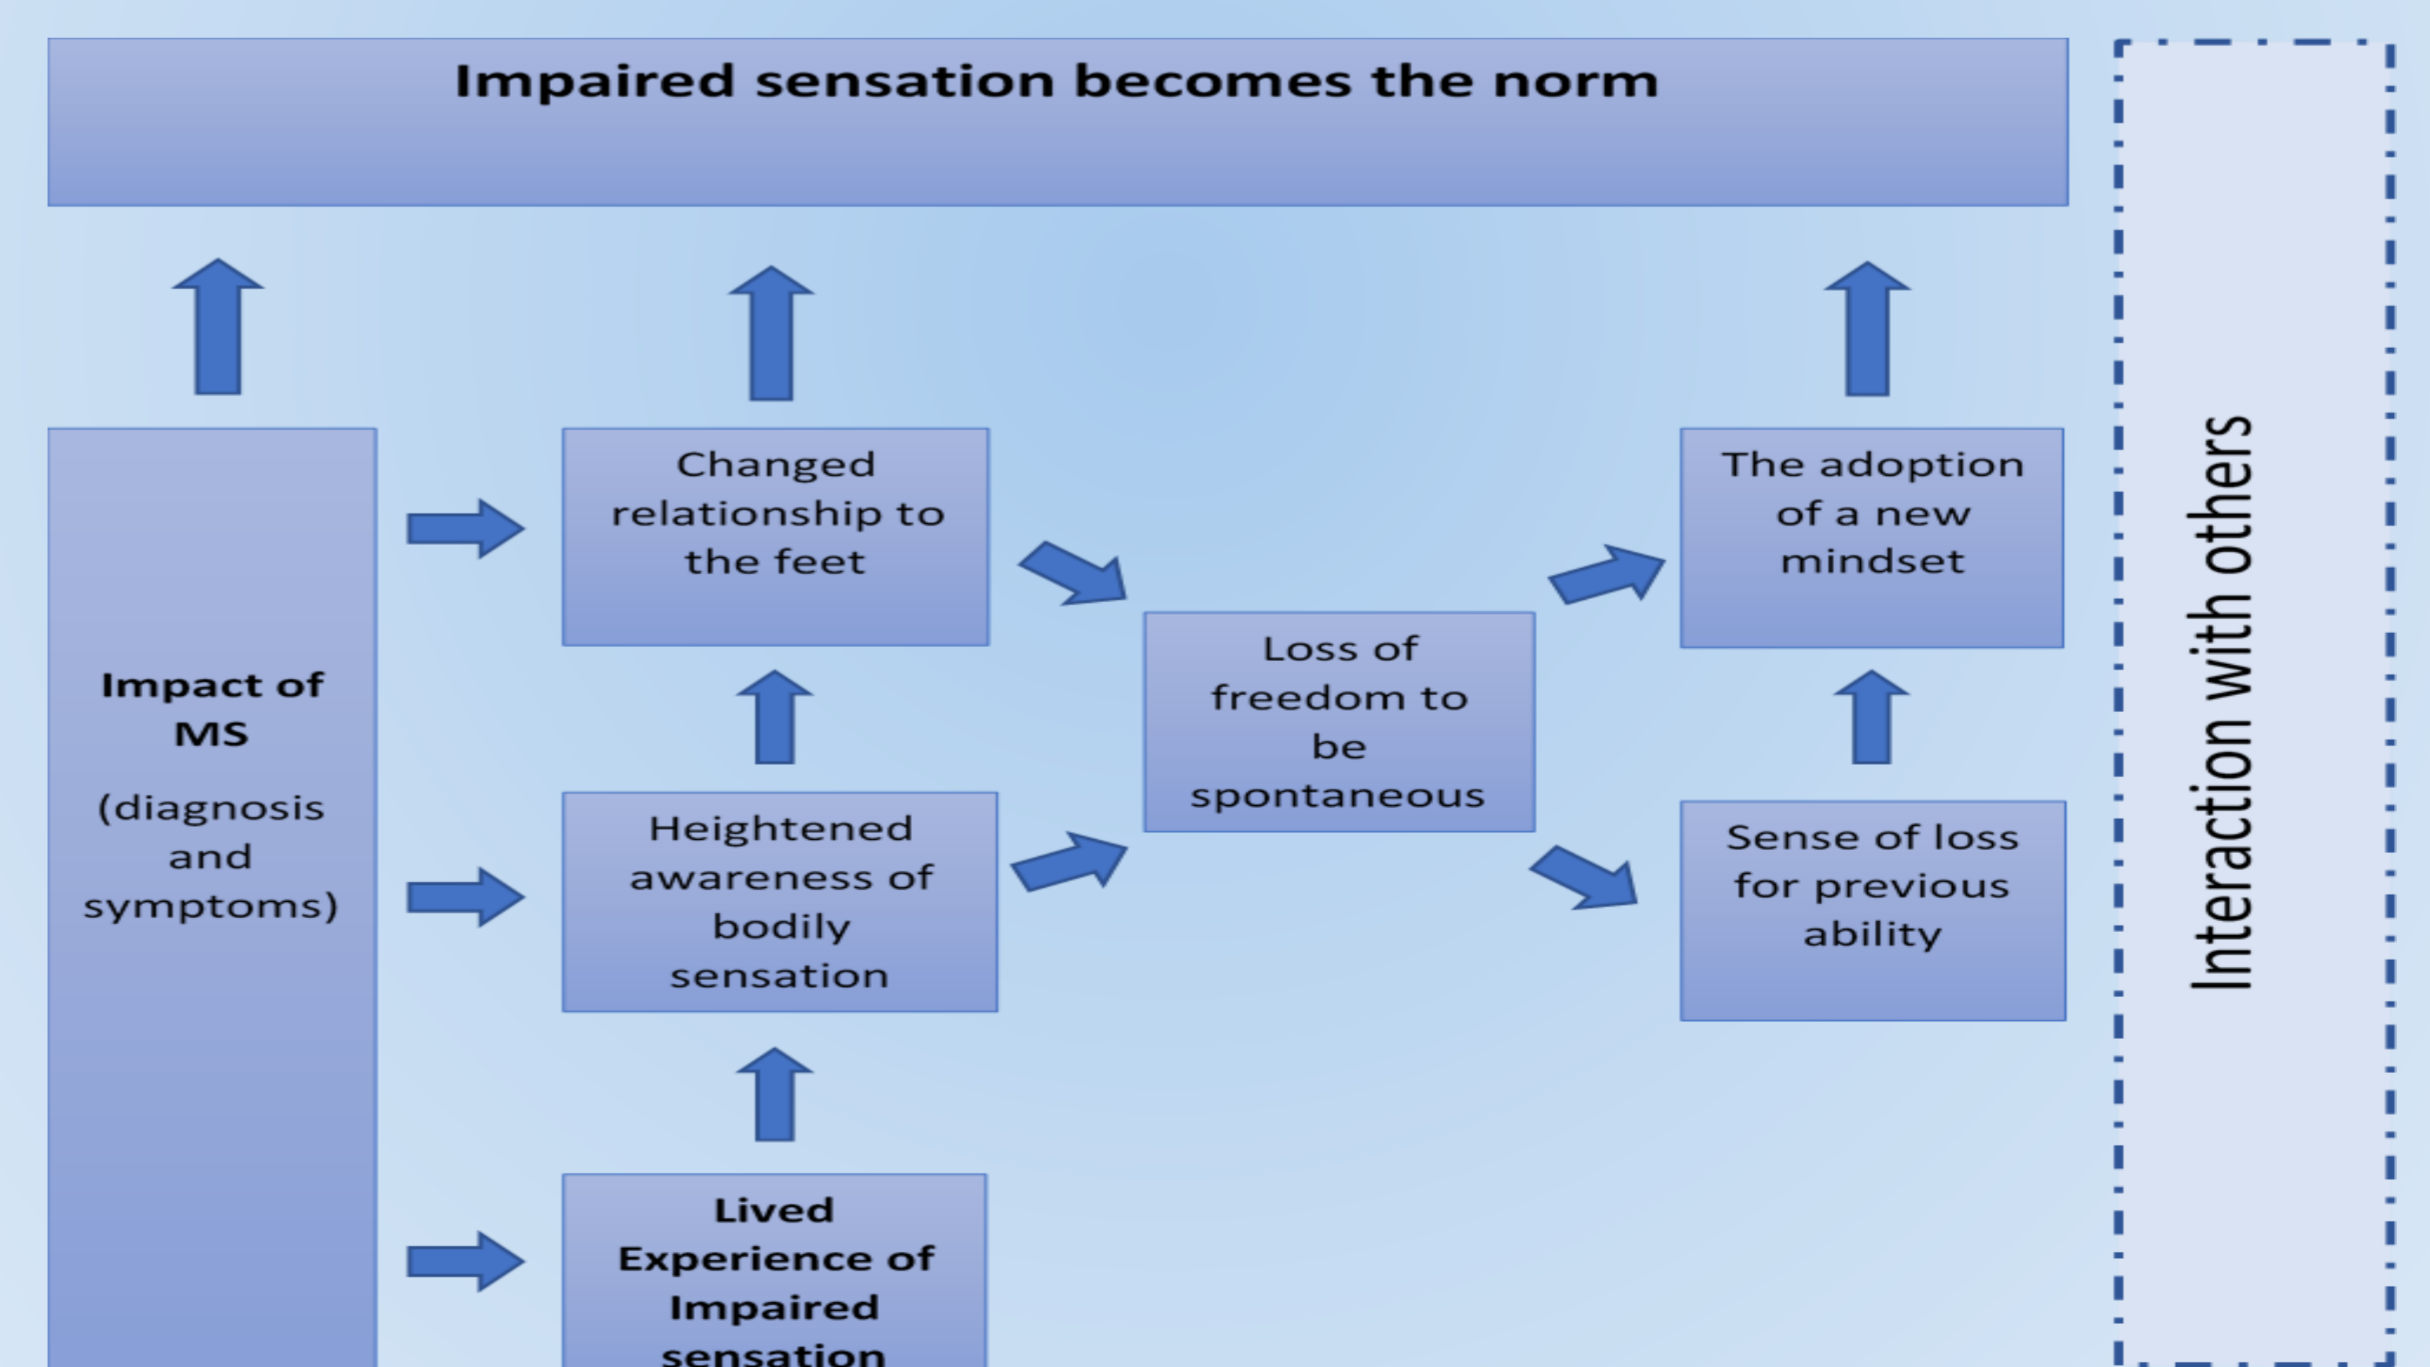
Impaired sensation becomes the norm

Impact of MS

(diagnosis and symptoms)

Changed relationship to the feet

Heightened awareness of bodily sensation

Lived Experience of Impaired sensation

Loss of freedom to be spontaneous

The adoption of a new mindset

Sense of loss for previous ability

Interaction with others